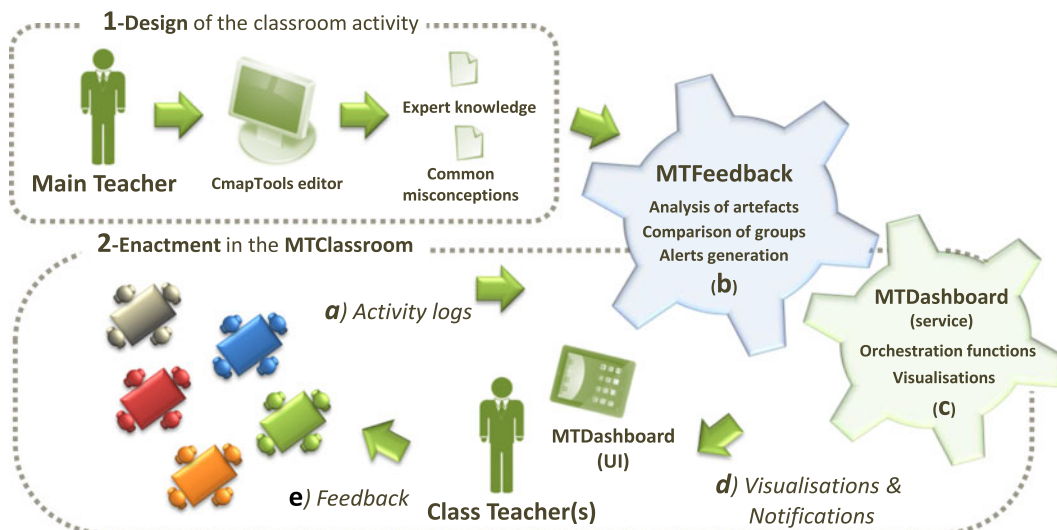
1-Design of the classroom activity

Main Teacher

CmapTools editor

Expert knowledge

Common misconceptions

MTFeedback

Analysis of artefacts
Comparison of groups
Alerts generation

(b)

2-Enactment in the MTClassroom

a) Activity logs

MTDashboard (service)

Orchestration functions
Visualisations

(c)

MTDashboard (UI)

e) Feedback

Class Teacher(s)

d) Visualisations & Notifications